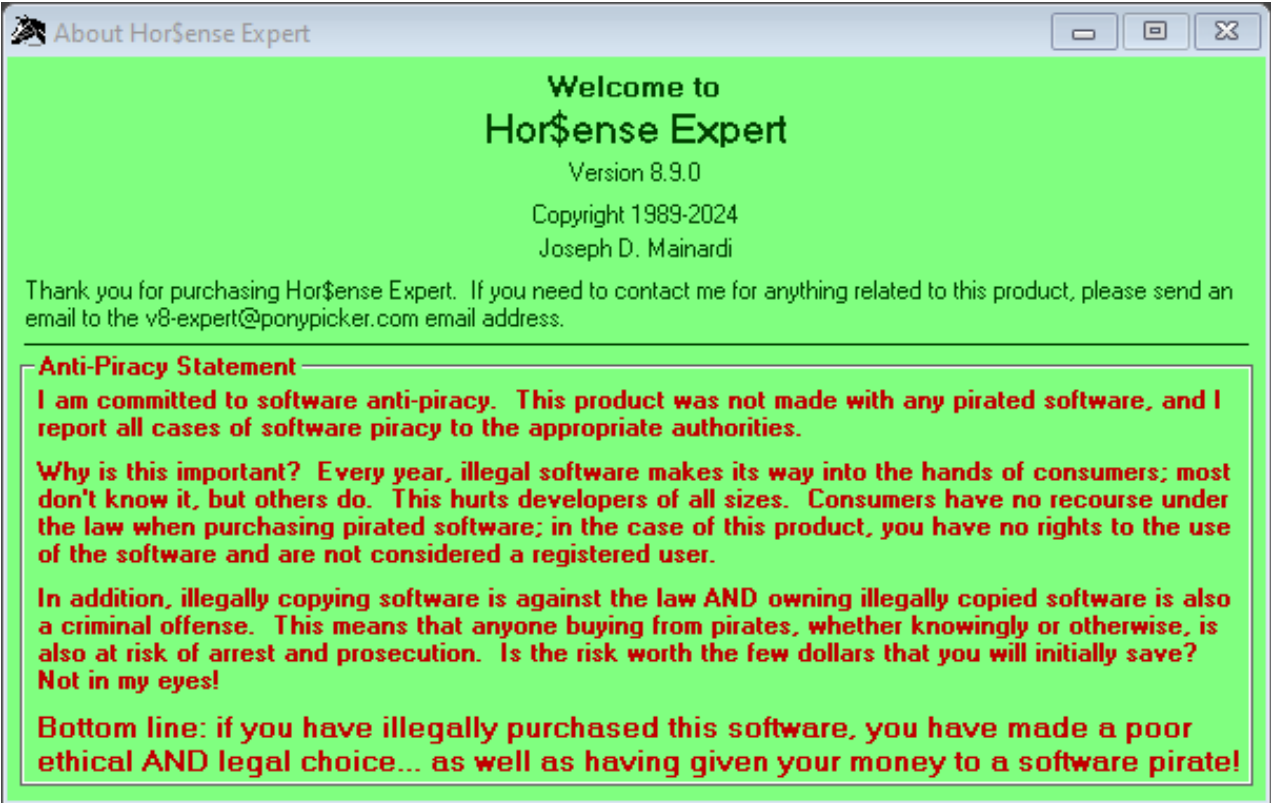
About Hor$ense Expert

Welcome to
Hor$ense Expert
Version 8.9.0

Copyright 1989-2024
Joseph D. Mainardi

Thank you for purchasing Hor$ense Expert. If you need to contact me for anything related to this product, please send an email to the v8-expert@ponypicker.com email address.

Anti-Piracy Statement

I am committed to software anti-piracy. This product was not made with any pirated software, and I report all cases of software piracy to the appropriate authorities.

Why is this important? Every year, illegal software makes its way into the hands of consumers; most don't know it, but others do. This hurts developers of all sizes. Consumers have no recourse under the law when purchasing pirated software; in the case of this product, you have no rights to the use of the software and are not considered a registered user.

In addition, illegally copying software is against the law AND owning illegally copied software is also a criminal offense. This means that anyone buying from pirates, whether knowingly or otherwise, is also at risk of arrest and prosecution. Is the risk worth the few dollars that you will initially save? Not in my eyes!

Bottom line: if you have illegally purchased this software, you have made a poor ethical AND legal choice... as well as having given your money to a software pirate!